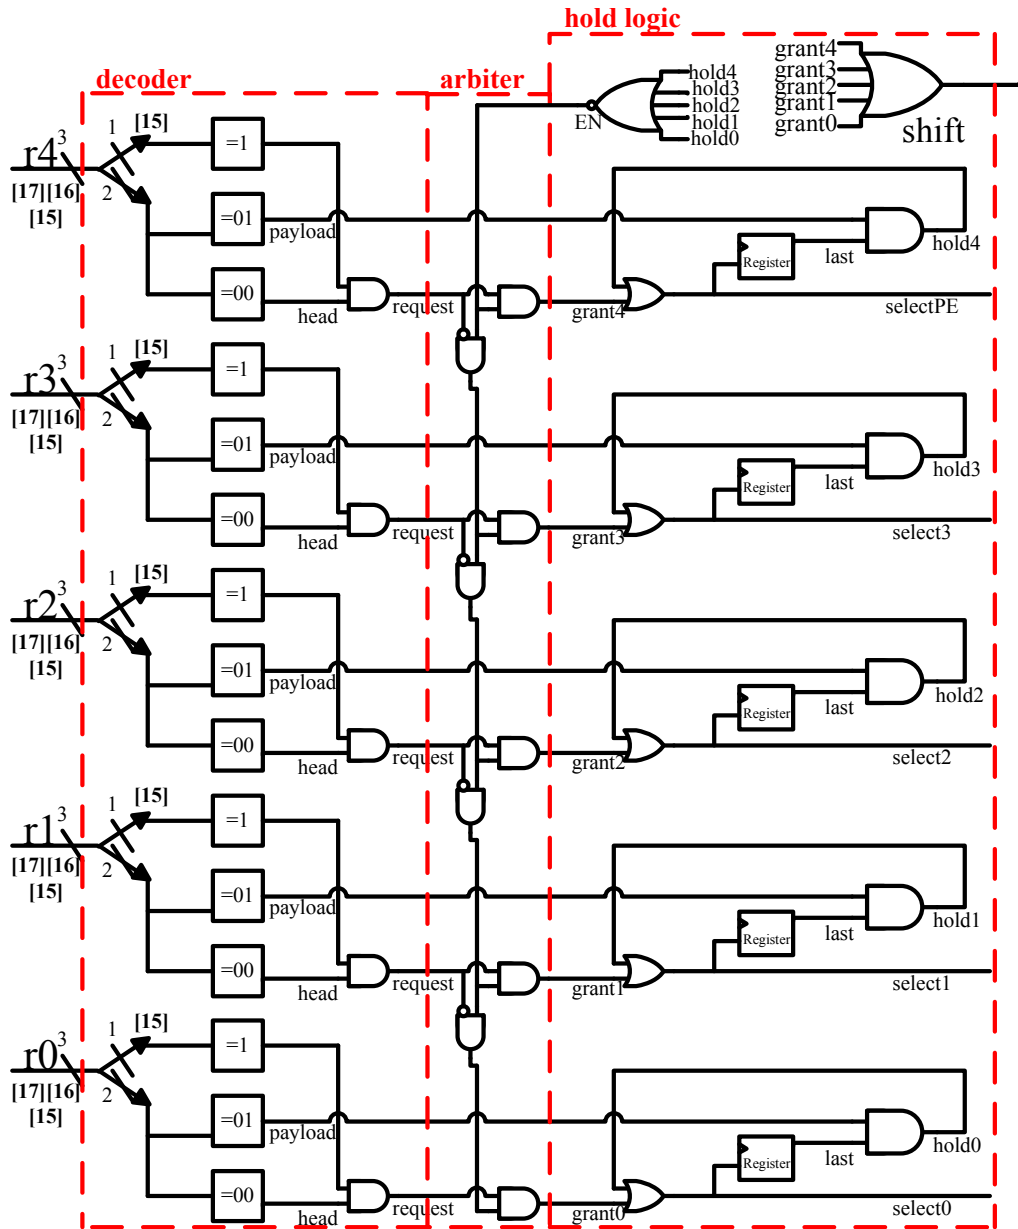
hold logic
decoder
arbiter
grant4
grant3
grant2
grant1
grant0
shift
hold4
hold3
hold2
hold1
hold0
EN
r4$^3$
[17][16]
[15]
1
[15]
2
=1
=01
payload
=00
head
request
grant4
Register
last
hold4
selectPE
r3$^3$
[17][16]
[15]
1
[15]
2
=1
=01
payload
=00
head
request
grant3
Register
last
hold3
select3
r2$^3$
[17][16]
[15]
1
[15]
2
=1
=01
payload
=00
head
request
grant2
Register
last
hold2
select2
r1$^3$
[17][16]
[15]
1
[15]
2
=1
=01
payload
=00
head
request
grant1
Register
last
hold1
select1
r0$^3$
[17][16]
[15]
1
[15]
2
=1
=01
payload
=00
head
request
grant0
Register
last
hold0
select0